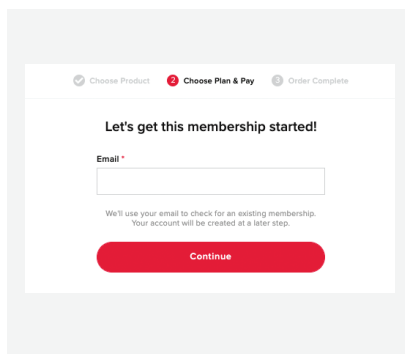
Choose Product 2 Choose Plan & Pay 3 Order Complete

Let's get this membership started!

Email *

We'll use your email to check for an existing membership. Your account will be created at a later step.

Continue